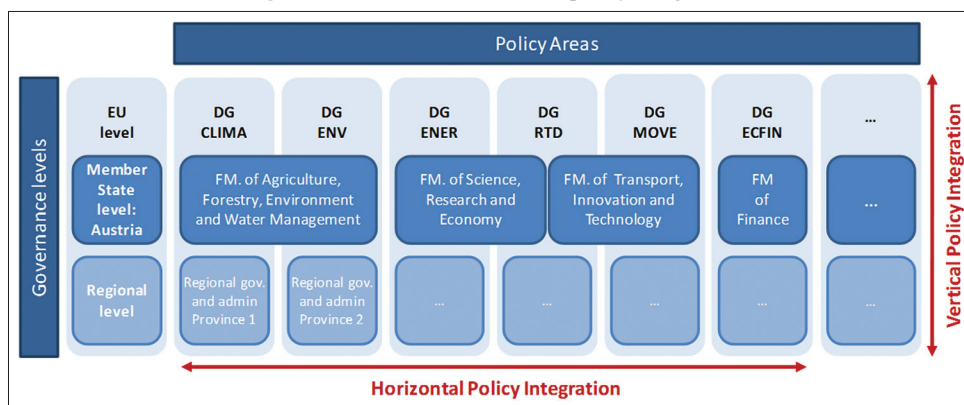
Policy Areas

Governance levels

EU level

DG CLIMA

DG ENV

DG ENER

DG RTD

DG MOVE

DG ECFIN

...

Member State level: Austria

FM. of Agriculture, Forestry, Environment and Water Management

FM. of Science, Research and Economy

FM. of Transport, Innovation and Technology

FM of Finance

...

Regional level

Regional gov. and admin Province 1

Regional gov. and admin Province 2

...

...

...

...

...

Vertical Policy Integration

Horizontal Policy Integration